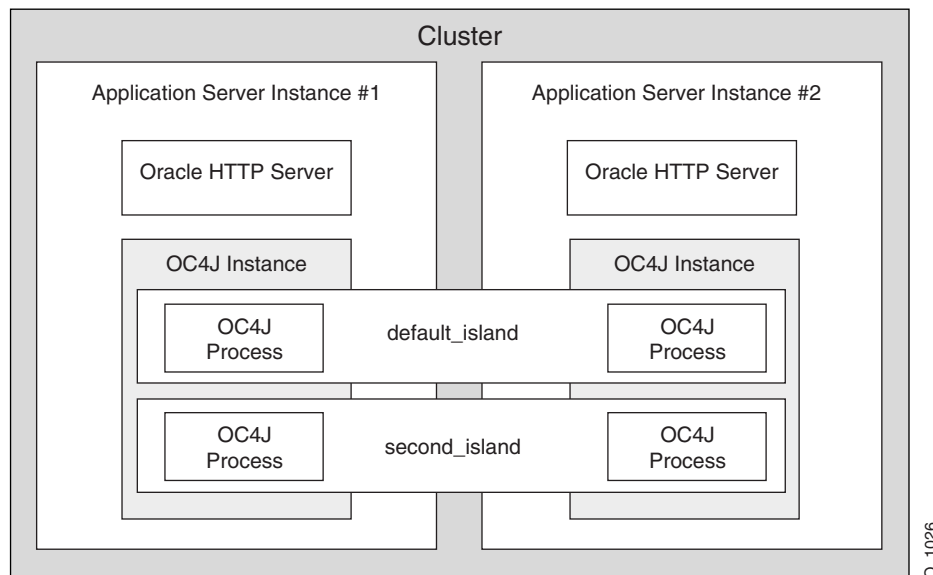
Cluster

Application Server Instance #1

Application Server Instance #2

Oracle HTTP Server

Oracle HTTP Server

OC4J Instance

OC4J Instance

OC4J Process

default_island

OC4J Process

OC4J Process

second_island

OC4J Process

O_1026